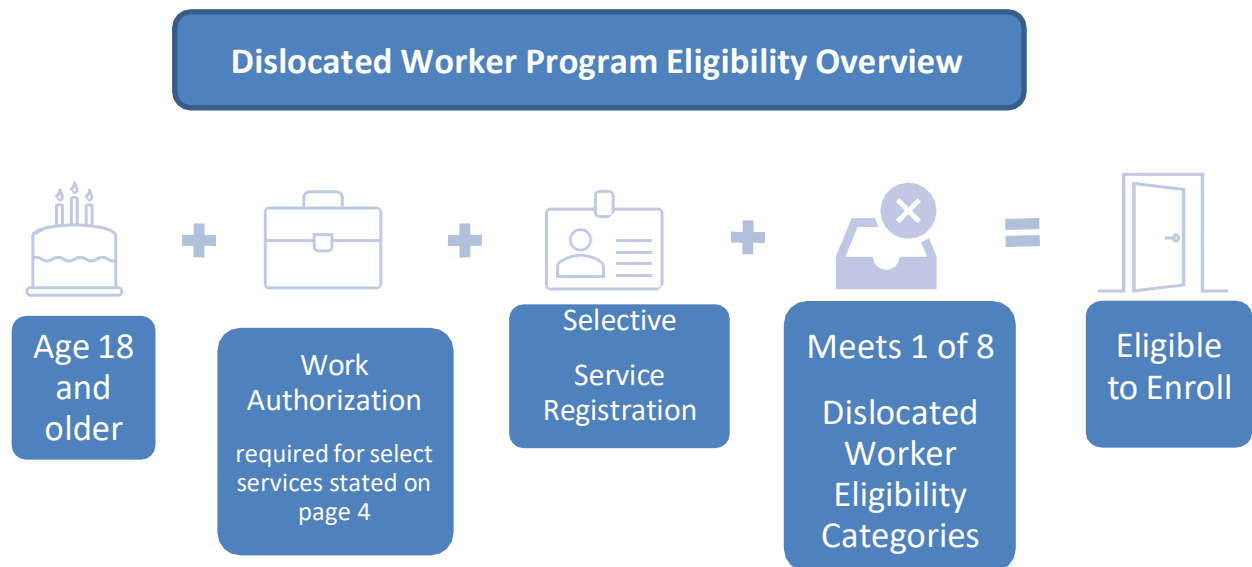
Dislocated Worker Program Eligibility Overview

Age 18 and older

+

Work Authorization

required for select services stated on page 4

+

Selective Service Registration

+

Meets 1 of 8 Dislocated Worker Eligibility Categories

=

Eligible to Enroll